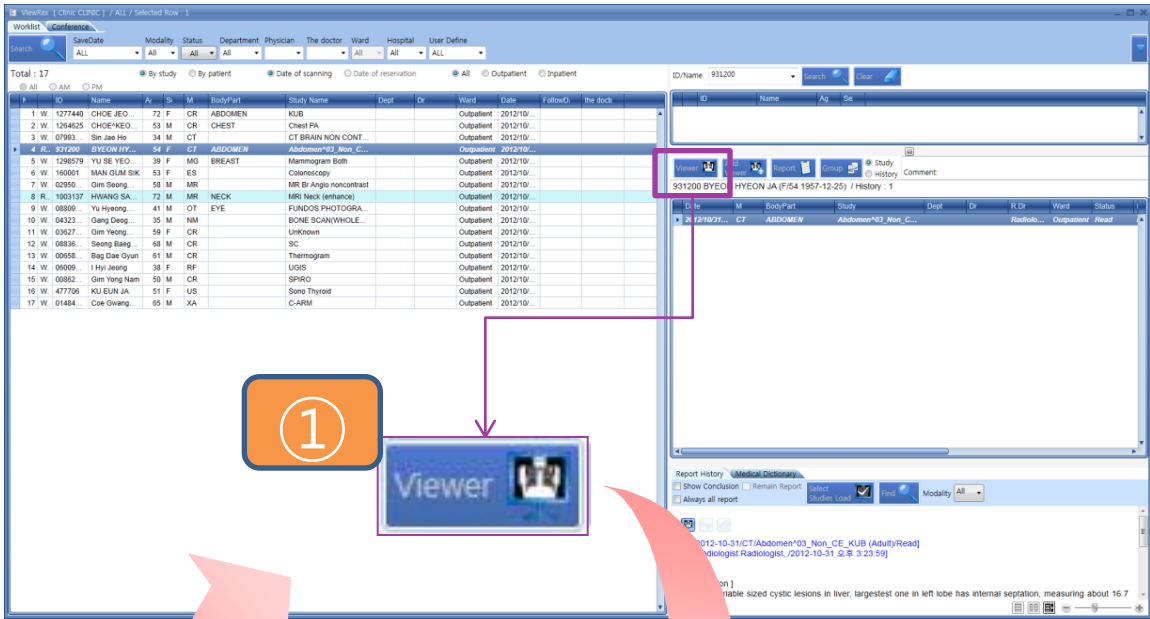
ViewRex [ Clinic CLINIC ] / ALL / Selected Row : 1

Worklist | Conference

Search | SaveDate ALL | Modality All | Status All | Department All | Physician | The doctor | Ward All | Hospital All | User Define ALL

Total : 17
All AM PM
By study | By patient | Date of scanning | Date of reservation | All | Outpatient | Inpatient

| | ID | Name | A | S | M | BodyPart | Study Name | Dept | Dr | Ward | Date | FollowD | the doctor |
|---|---|---|---|---|---|---|---|---|---|---|---|---|---|
| 1 W. | 1277440 | CHOE JEO... | 72 | F | CR | ABDOMEN | KUB | | | Outpatient | 2012/10/... | | |
| 2 W. | 1264625 | CHOE*KEO... | 53 | M | CR | CHEST | Chest PA | | | Outpatient | 2012/10/... | | |
| 3 W. | 07993... | Sin Jae Ho | 34 | M | CT | | CT BRAIN NON CONT... | | | Outpatient | 2012/10/... | | |
| 4 R. | 931200 | BYEON HY... | 54 | F | CT | ABDOMEN | Abdomen^03_Non_C... | | | Outpatient | 2012/10/... | | |
| 5 W. | 1298579 | YU SE YEO... | 39 | F | MG | BREAST | Mammogram Both | | | Outpatient | 2012/10/... | | |
| 6 W. | 160001 | MAN GUM SIK | 53 | F | ES | | Colonoscopy | | | Outpatient | 2012/10/... | | |
| 7 W. | 02950... | Gim Seong... | 58 | M | MR | | MR Br Angio noncontrast | | | Outpatient | 2012/10/... | | |
| 8 R. | 1003137 | HWANG SA... | 72 | M | MR | NECK | MRI Neck (enhance) | | | Outpatient | 2012/10/... | | |
| 9 W. | 08809... | Yu Hyeong... | 41 | M | OT | EYE | FUNDOS PHOTOGRA... | | | Outpatient | 2012/10/... | | |
| 10 W. | 04323... | Gang Deog... | 35 | M | NM | | BONE SCAN(WHOLE... | | | Outpatient | 2012/10/... | | |
| 11 W. | 03627... | Gim Yeong... | 59 | F | CR | | UnKnown | | | Outpatient | 2012/10/... | | |
| 12 W. | 08836... | Seong Baeg... | 68 | M | CR | | SC | | | Outpatient | 2012/10/... | | |
| 13 W. | 00658... | Bag Dae Gyun | 61 | M | CR | | Thermogram | | | Outpatient | 2012/10/... | | |
| 14 W. | 06009... | I Hyi Jeong | 38 | F | RF | | UGIS | | | Outpatient | 2012/10/... | | |
| 15 W. | 00862... | Gim Yong Nam | 50 | M | CR | | SPIRO | | | Outpatient | 2012/10/... | | |
| 16 W. | 477706 | KU EUN JA | 51 | F | US | | Sono Thyroid | | | Outpatient | 2012/10/... | | |
| 17 W. | 01484... | Coe Gwang... | 65 | M | XA | | C-ARM | | | Outpatient | 2012/10/... | | |

ID/Name 931200 | Search | Clear

| ID | Name | Ag | Se |
|---|---|---|---|

Viewer | Viewer | Report | Group | Study | History | Comment:
931200 BYEON HYEON JA (F/54 1957-12-25) / History : 1

| Date | M | BodyPart | Study | Dept | Dr | R.Dr | Ward | Status |
|---|---|---|---|---|---|---|---|---|
| 2012/10/31... | CT | ABDOMEN | Abdomen^03_Non_C... | | | Radiolo... | Outpatient | Read |

①

Viewer

Report History | Medical Dictionary
Show Conclusion | Remain Report | Select Studies Load | Find | Modality All
Always all report

2012-10-31/CT/Abdomen^03_Non_CE_KUB (Adult)/Read]
Radiologist:Radiologist,,/2012-10-31 오후 3:23:59]

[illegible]on ]
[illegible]riable sized cystic lesions in liver, largestest one in left lobe has internal septation, measuring about 16.7